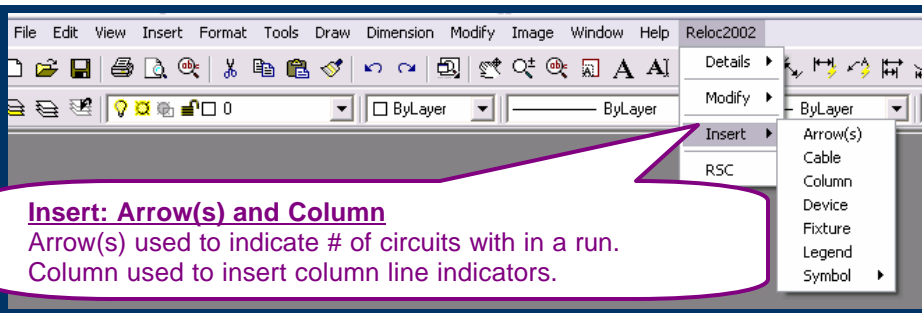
File Edit View Insert Format Tools Draw Dimension Modify Image Window Help Reloc2002

A A

0 ByLayer ByLayer ByLayer

Details
Modify
Insert
RSC

Arrow(s)
Cable
Column
Device
Fixture
Legend
Symbol

Insert: Arrow(s) and Column
Arrow(s) used to indicate # of circuits with in a run.
Column used to insert column line indicators.